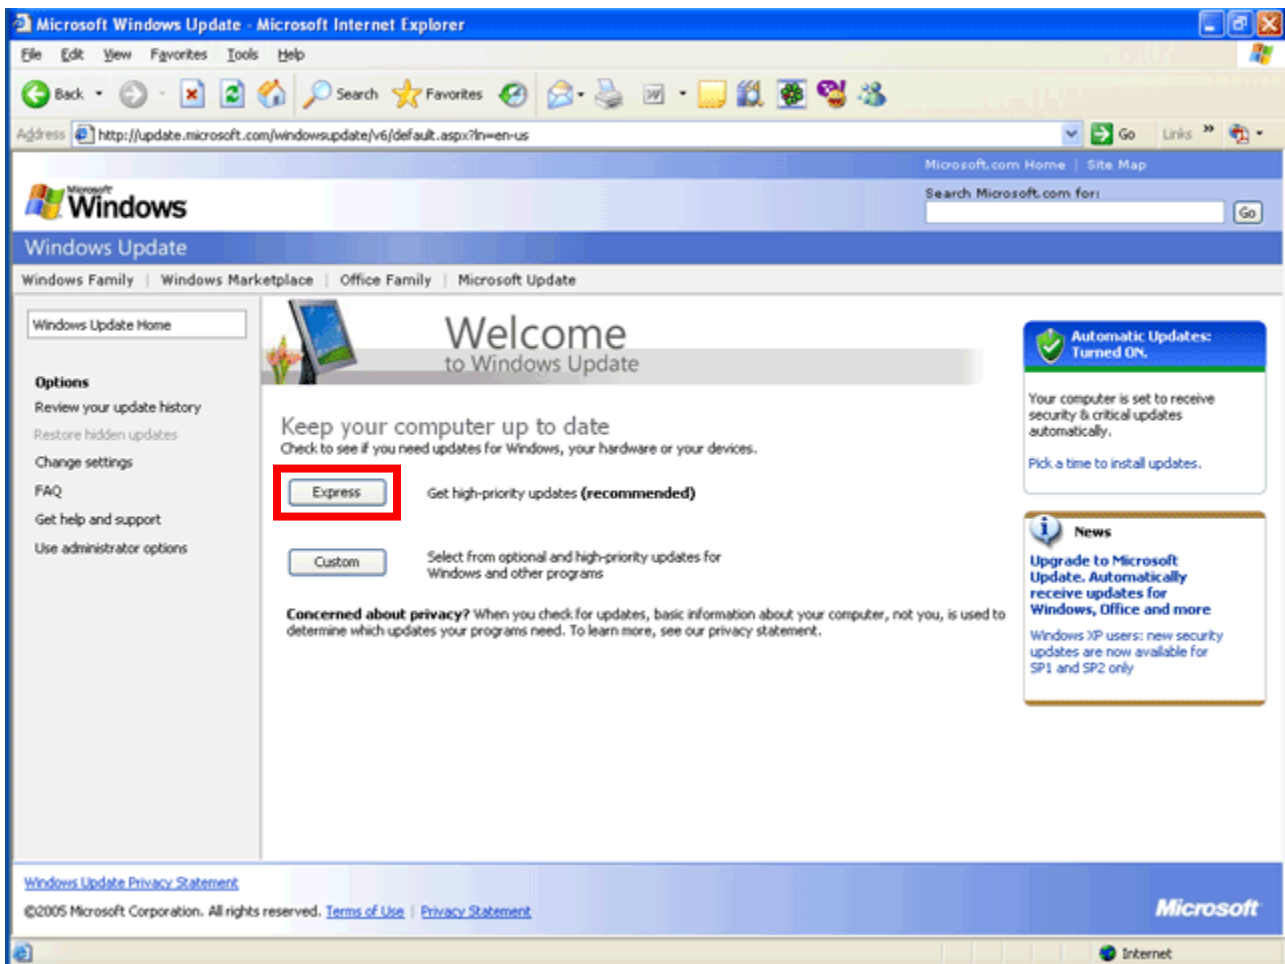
Microsoft Windows Update - Microsoft Internet Explorer

File Edit View Favorites Tools Help

Back Search Favorites

Address http://update.microsoft.com/windowsupdate/v6/default.aspx?ln=en-us Go Links

Microsoft.com Home | Site Map

Microsoft Windows

Search Microsoft.com for:

Go

Windows Update

Windows Family | Windows Marketplace | Office Family | Microsoft Update

Windows Update Home

Options
Review your update history
Restore hidden updates
Change settings
FAQ
Get help and support
Use administrator options

Welcome
to Windows Update

Keep your computer up to date
Check to see if you need updates for Windows, your hardware or your devices.

Express Get high-priority updates **(recommended)**

Custom Select from optional and high-priority updates for Windows and other programs

**Concerned about privacy?** When you check for updates, basic information about your computer, not you, is used to determine which updates your programs need. To learn more, see our privacy statement.

Automatic Updates: Turned ON.

Your computer is set to receive security & critical updates automatically.

Pick a time to install updates.

News

Upgrade to Microsoft Update. Automatically receive updates for Windows, Office and more

Windows XP users: new security updates are now available for SP1 and SP2 only

Windows Update Privacy Statement

©2005 Microsoft Corporation. All rights reserved. Terms of Use | Privacy Statement

Microsoft

Internet